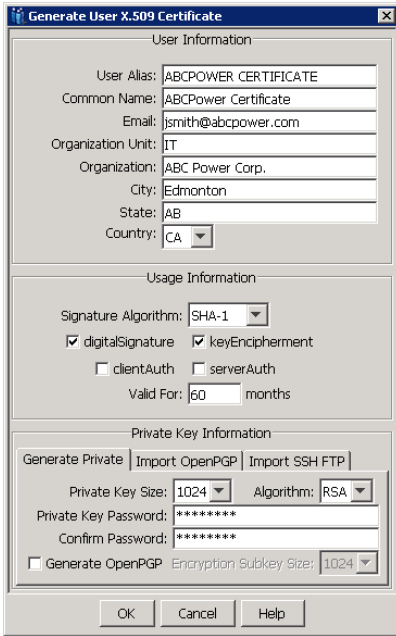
Generate User X.509 Certificate

User Information

User Alias: ABCPOWER CERTIFICATE
Common Name: ABCPower Certificate
Email: jsmith@abcpower.com
Organization Unit: IT
Organization: ABC Power Corp.
City: Edmonton
State: AB
Country: CA

Usage Information

Signature Algorithm: SHA-1
digitalSignature keyEncipherment
clientAuth serverAuth
Valid For: 60 months

Private Key Information

Generate Private | Import OpenPGP | Import SSH FTP

Private Key Size: 1024 Algorithm: RSA
Private Key Password: ********
Confirm Password: ********
Generate OpenPGP Encryption Subkey Size: 1024

OK Cancel Help